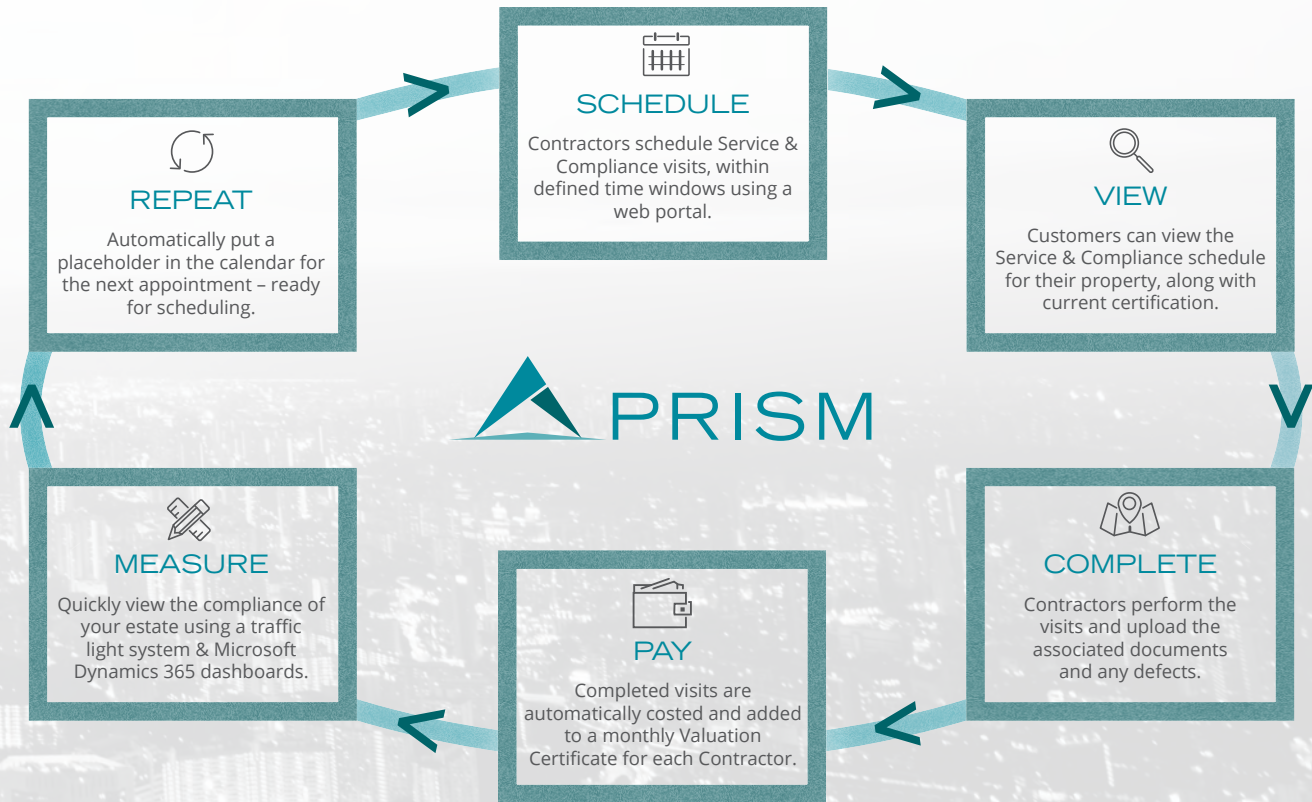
SCHEDULE

Contractors schedule Service & Compliance visits, within defined time windows using a web portal.

VIEW

Customers can view the Service & Compliance schedule for their property, along with current certification.

COMPLETE

Contractors perform the visits and upload the associated documents and any defects.

PAY

Completed visits are automatically costed and added to a monthly Valuation Certificate for each Contractor.

MEASURE

Quickly view the compliance of your estate using a traffic light system & Microsoft Dynamics 365 dashboards.

REPEAT

Automatically put a placeholder in the calendar for the next appointment – ready for scheduling.

PRISM